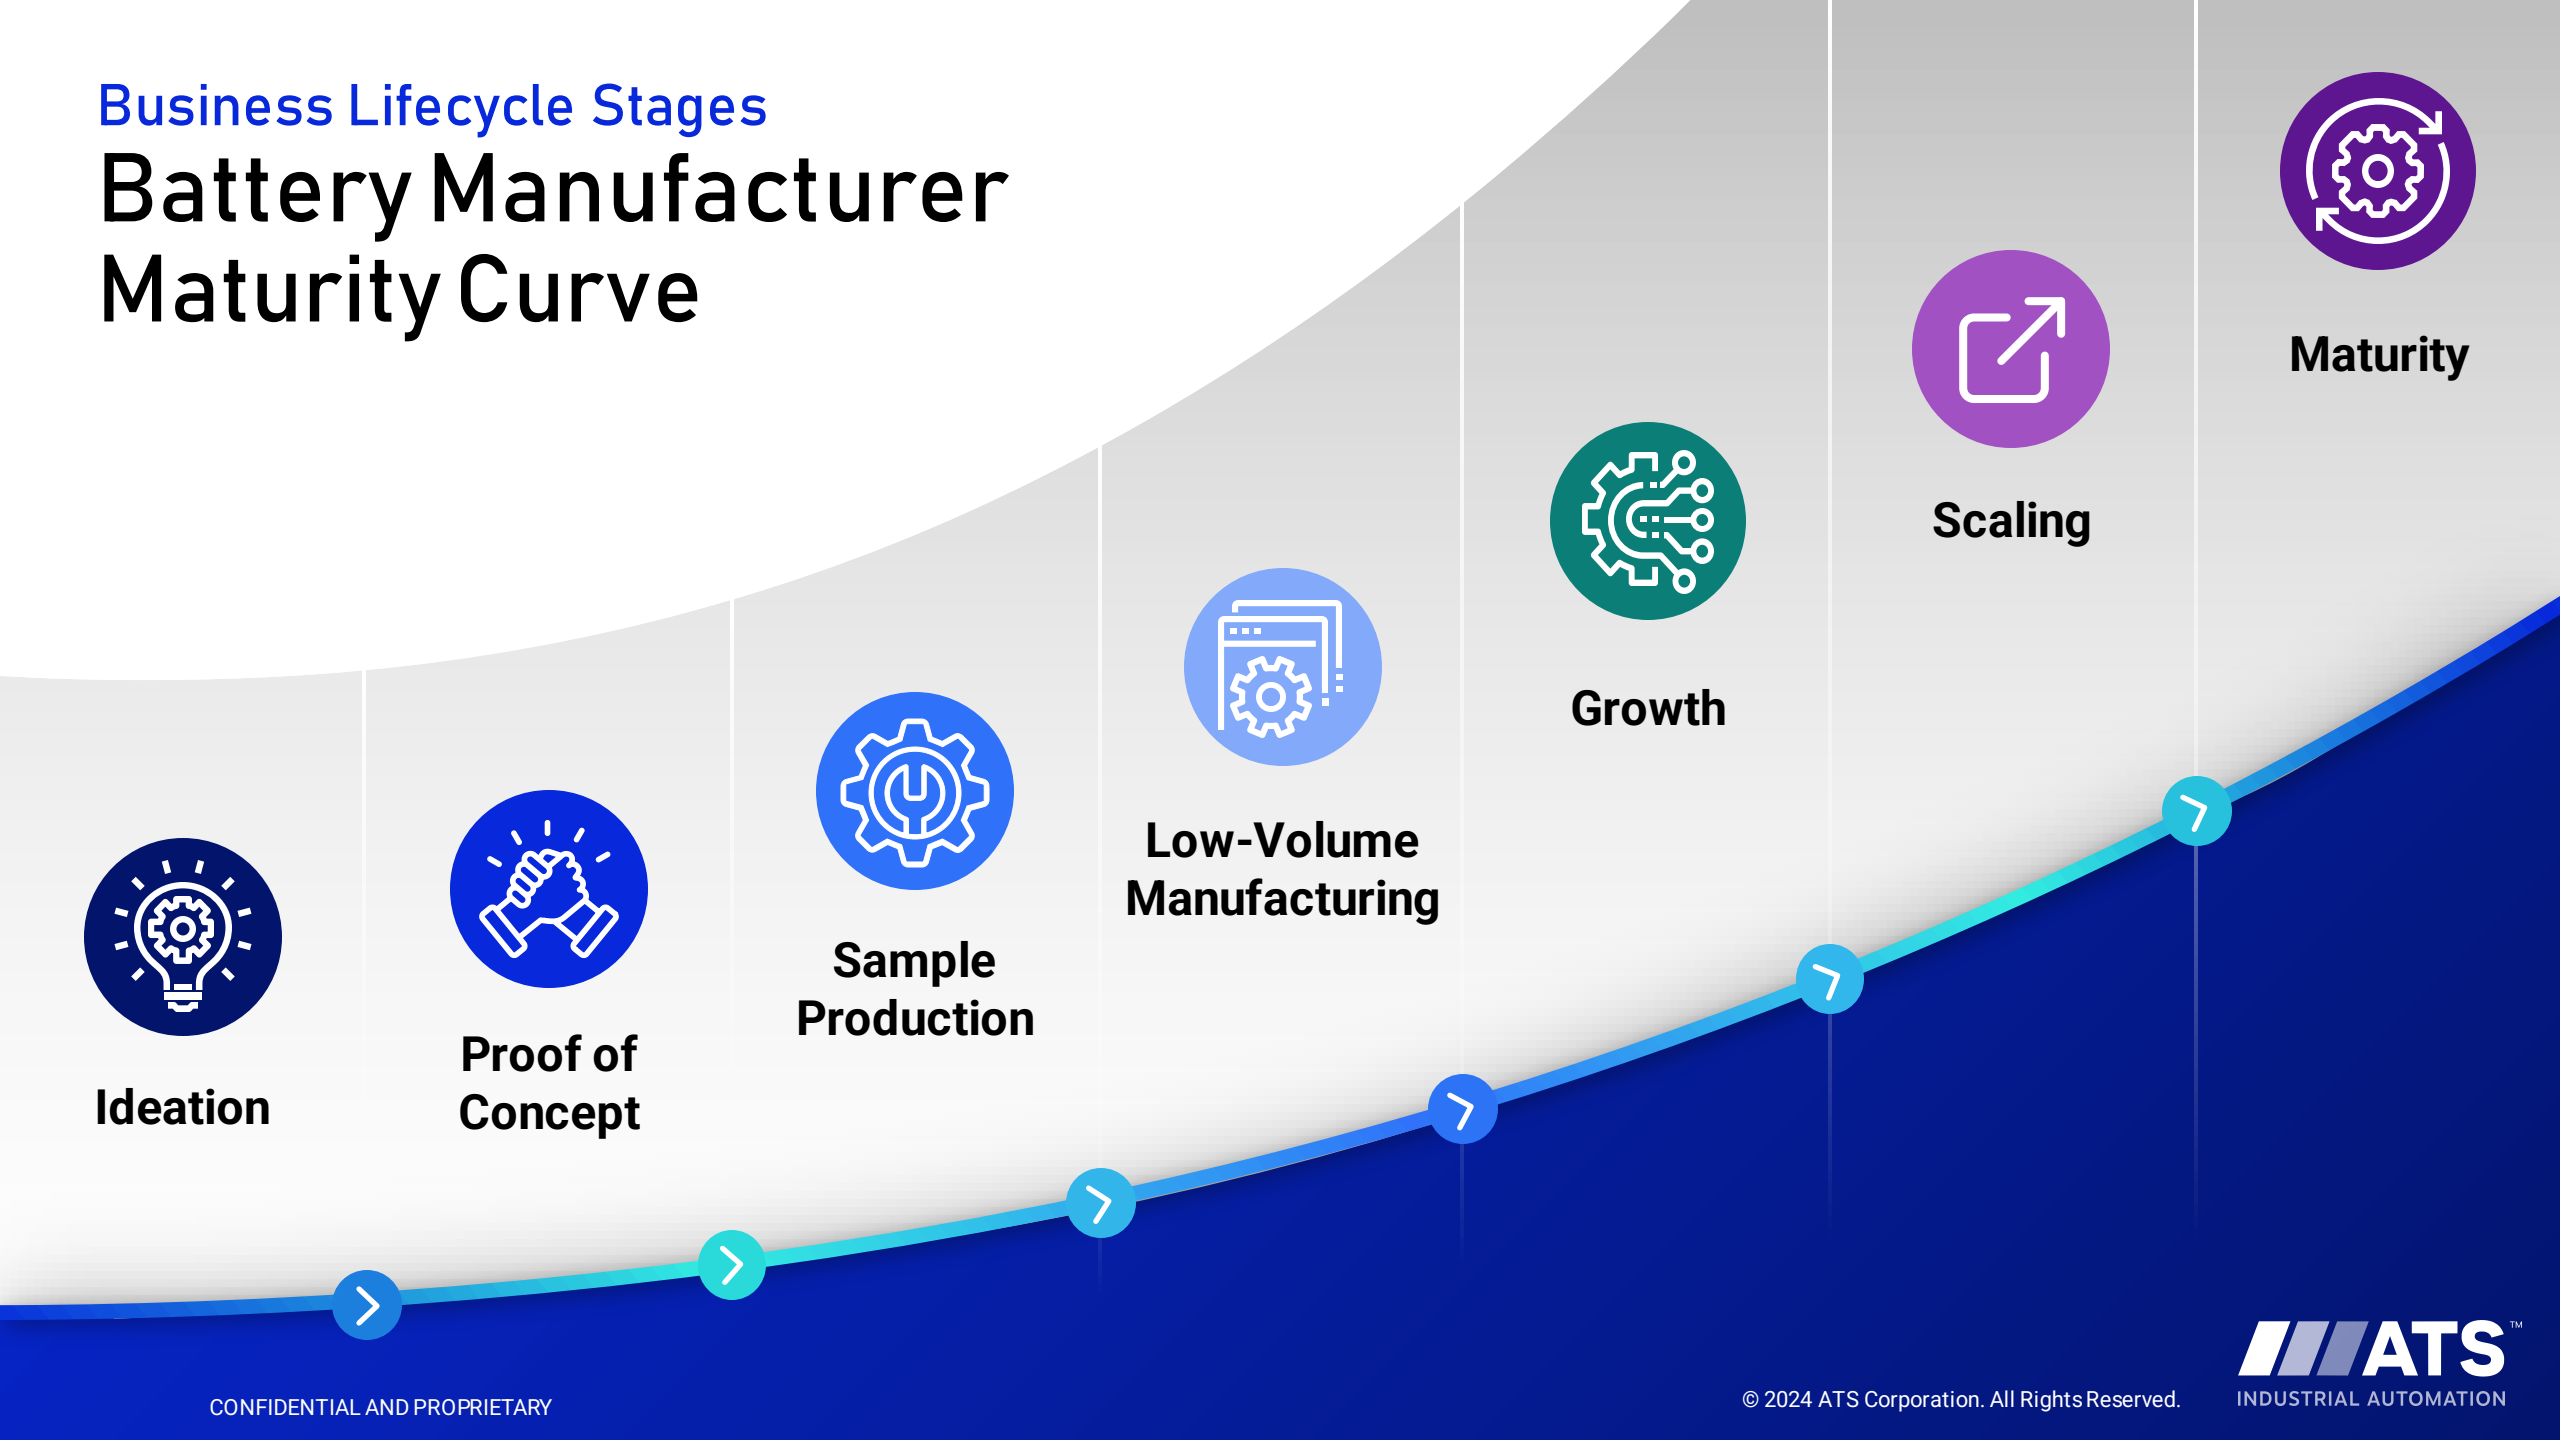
Business Lifecycle Stages

Battery Manufacturer Maturity Curve

Ideation

Proof of Concept

Sample Production

Low-Volume Manufacturing

Growth

Scaling

Maturity

CONFIDENTIAL AND PROPRIETARY

© 2024 ATS Corporation. All Rights Reserved.

ATS™
INDUSTRIAL AUTOMATION